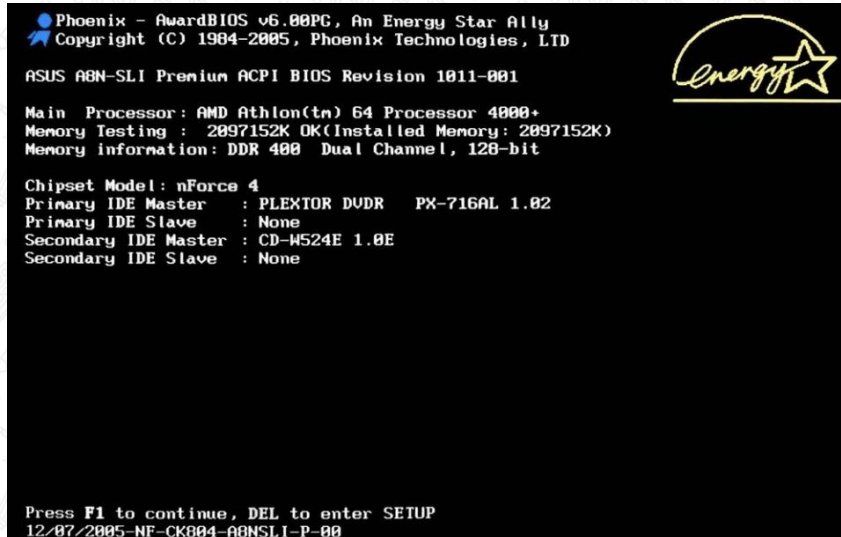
Phoenix - AwardBIOS v6.00PG, An Energy Star Ally
Copyright (C) 1984-2005, Phoenix Technologies, LTD

energy

ASUS A8N-SLI Premium ACPI BIOS Revision 1011-001

Main Processor: AMD Athlon(tm) 64 Processor 4000+
Memory Testing : 2097152K OK(Installed Memory: 2097152K)
Memory information: DDR 400 Dual Channel, 128-bit

Chipset Model: nForce 4
Primary IDE Master : PLEXTOR DVDR PX-716AL 1.02
Primary IDE Slave : None
Secondary IDE Master : CD-W524E 1.0E
Secondary IDE Slave : None

Press F1 to continue, DEL to enter SETUP
12/07/2005-NF-CK804-A8NSLI-P-00